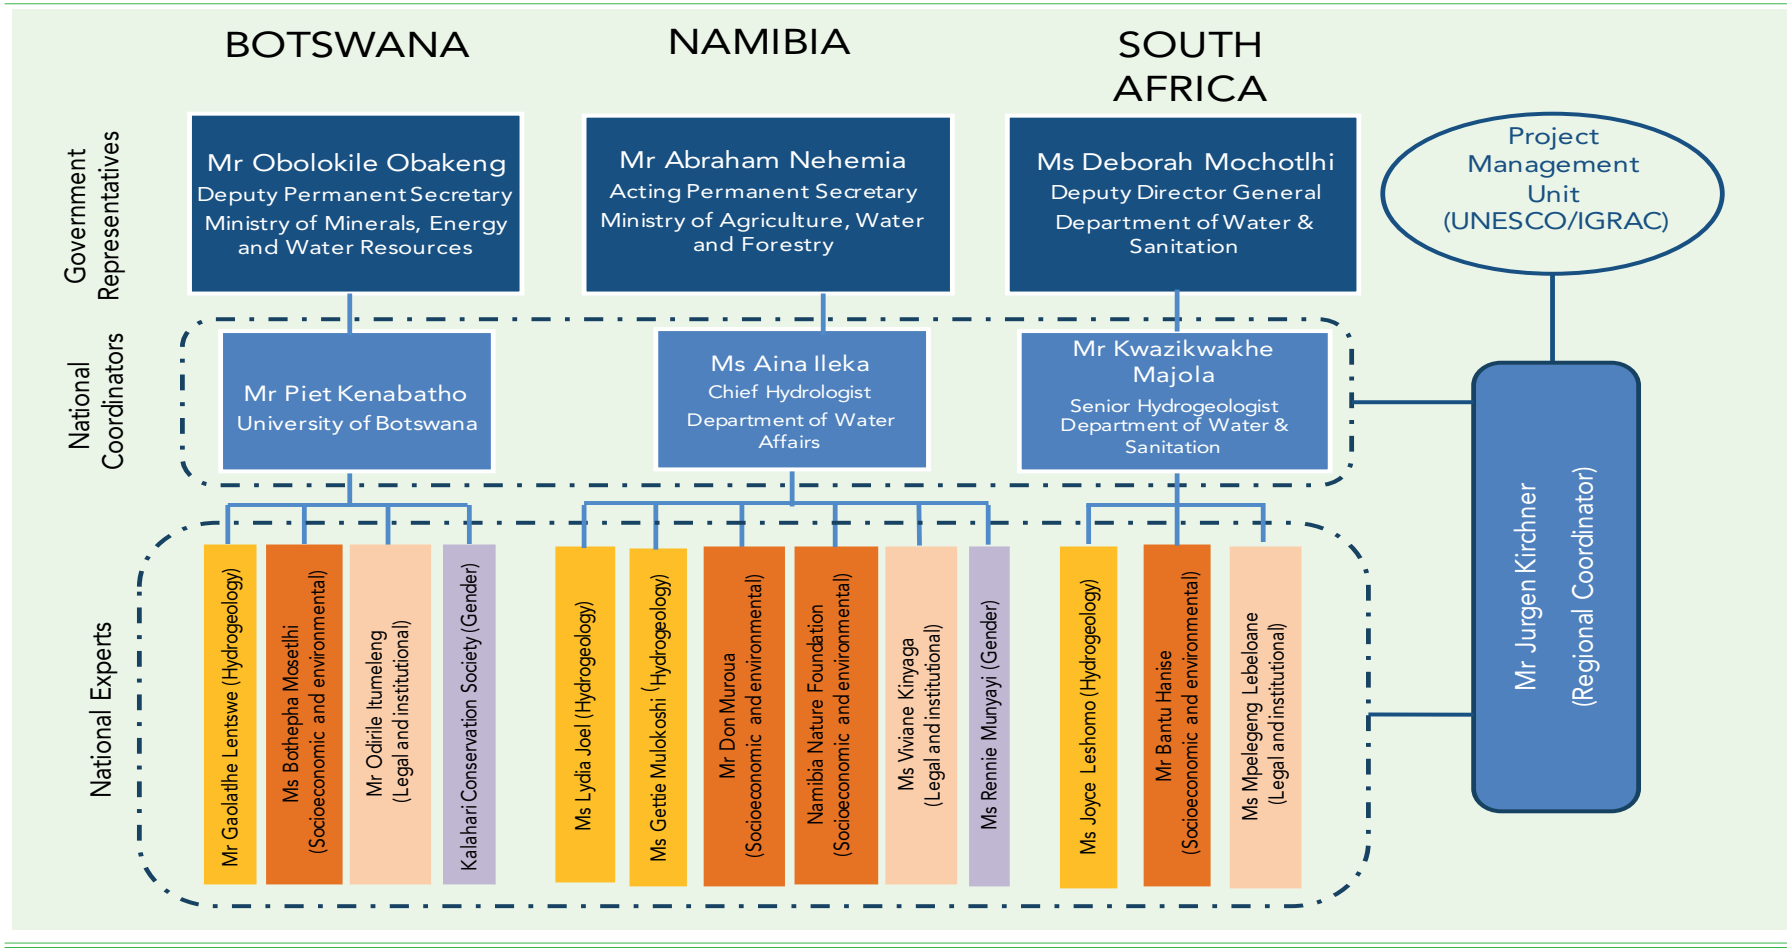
BOTSWANA

NAMIBIA

SOUTH AFRICA

Government Representatives

Mr Obolokile Obakeng
Deputy Permanent Secretary
Ministry of Minerals, Energy and Water Resources

Mr Abraham Nehemia
Acting Permanent Secretary
Ministry of Agriculture, Water and Forestry

Ms Deborah Mochotlhi
Deputy Director General
Department of Water & Sanitation

Project Management Unit (UNESCO/IGRAC)

National Coordinators

Mr Piet Kenabatho
University of Botswana

Ms Aina Ileka
Chief Hydrologist
Department of Water Affairs

Mr Kwazikwakhe Majola
Senior Hydrogeologist
Department of Water & Sanitation

Mr Jurgen Kirchner (Regional Coordinator)

National Experts

Mr Gaolathe Lentswe (Hydrogeology)

Ms Bothepha Mosethli (Socioeconomic and environmental)

Mr Odirile Itumeleng (Legal and institutional)

Kalahari Conservation Society (Gender)

Ms Lydia Joel (Hydrogeology)

Ms Gettie Mulokoshi (Hydrogeology)

Mr Don Muroua (Socioeconomic and environmental)

Namibia Nature Foundation (Socioeconomic and environmental)

Ms Viviane Kinyaga (Legal and institutional)

Ms Rennie Munyayi (Gender)

Ms Joyce Leshomo (Hydrogeology)

Mr Bantu Hanise (Socioeconomic and environmental)

Ms Mpelegeng Lebeloane (Legal and institutional)